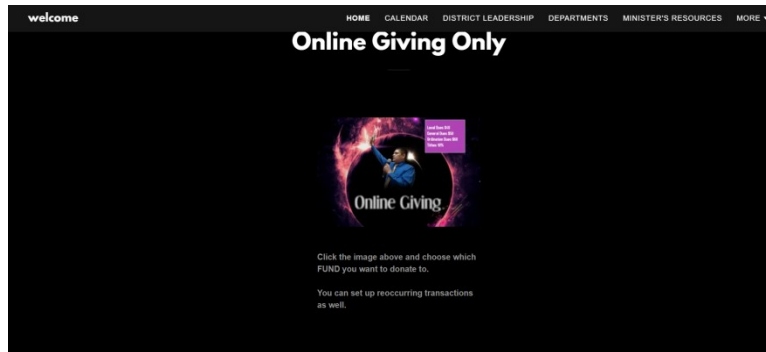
welcome

HOME CALENDAR DISTRICT LEADERSHIP DEPARTMENTS MINISTER'S RESOURCES MORE

Online Giving Only

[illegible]

Online Giving

Click the image above and choose which FUND you want to donate to.

You can set up reoccurring transactions as well.